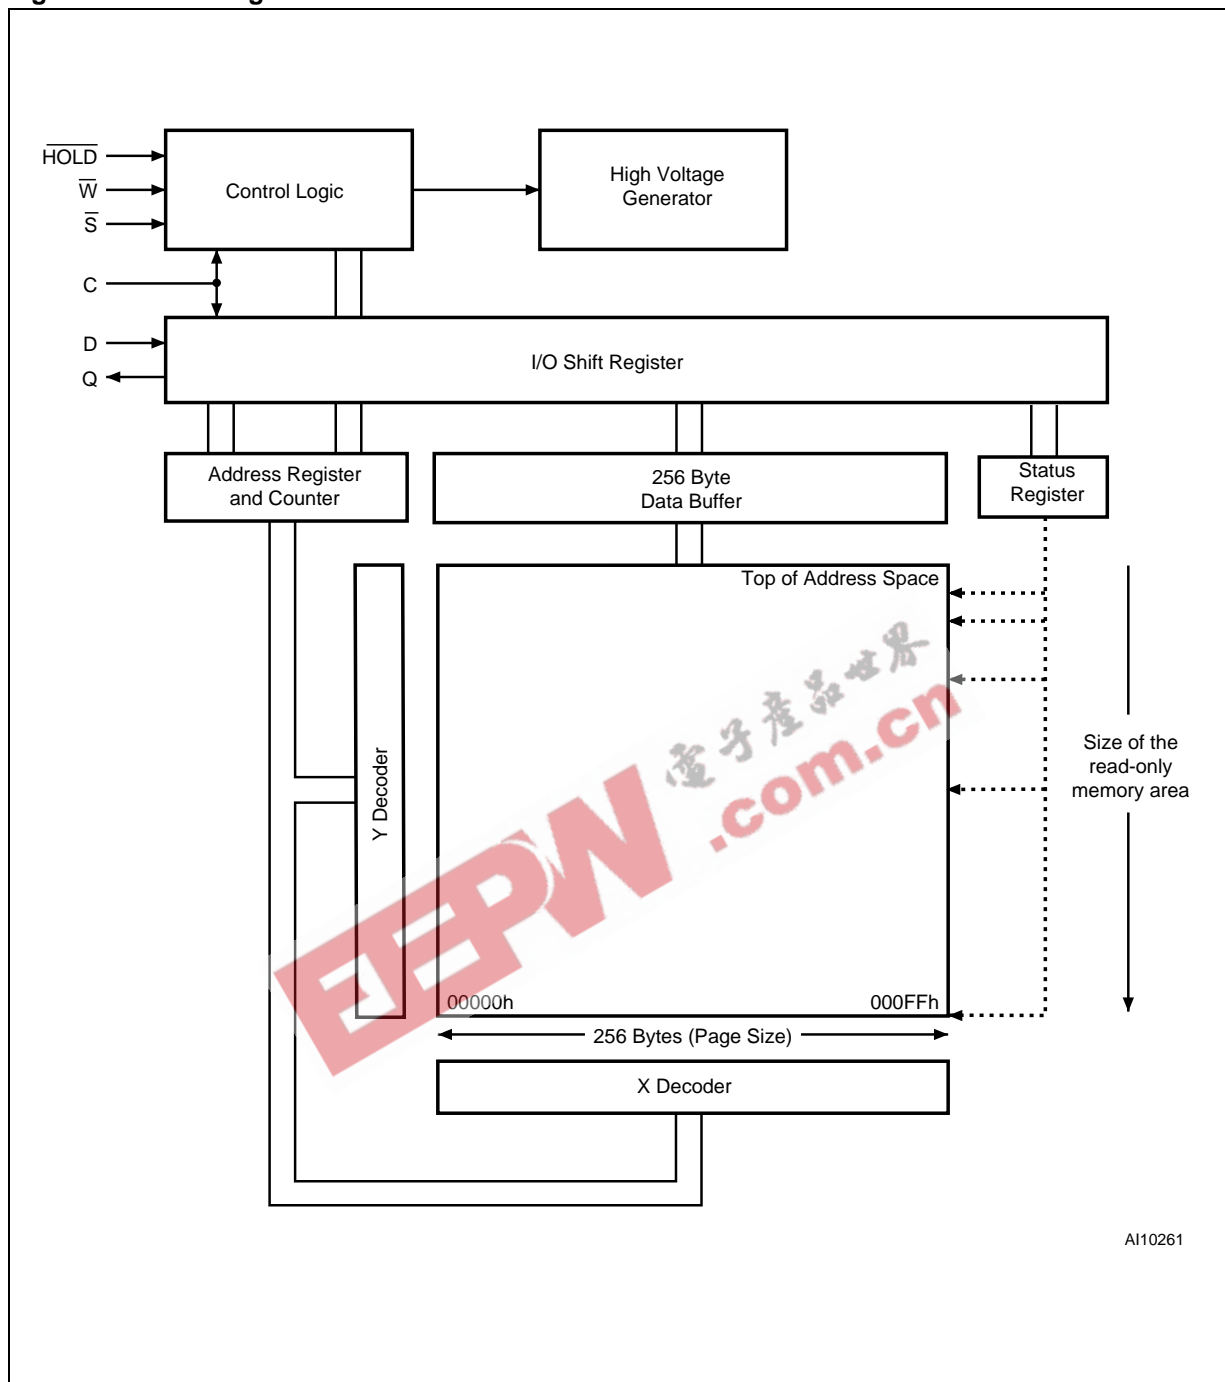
$\overline{HOLD}$
$\overline{W}$
$\overline{S}$
C
D
Q

Control Logic

High Voltage Generator

I/O Shift Register

Address Register and Counter

256 Byte Data Buffer

Status Register

Y Decoder

Top of Address Space

Size of the read-only memory area

00000h

000FFh

256 Bytes (Page Size)

X Decoder

电子产品世界
EEPW.com.cn

AI10261